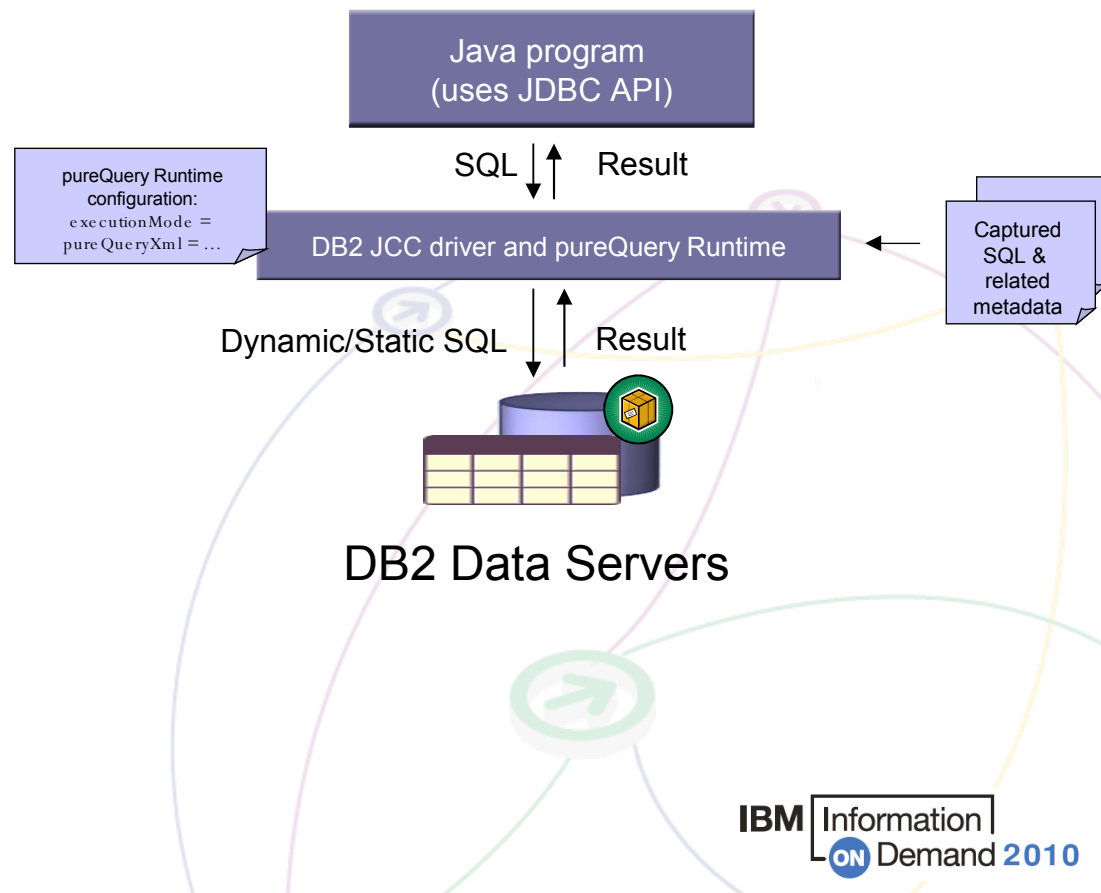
Java program
(uses JDBC API)

SQL

Result

pureQuery Runtime configuration:
executionMode =
pureQueryXml = ...

DB2 JCC driver and pureQuery Runtime

Captured SQL & related metadata

Dynamic/Static SQL

Result

DB2 Data Servers

IBM Information ON Demand 2010